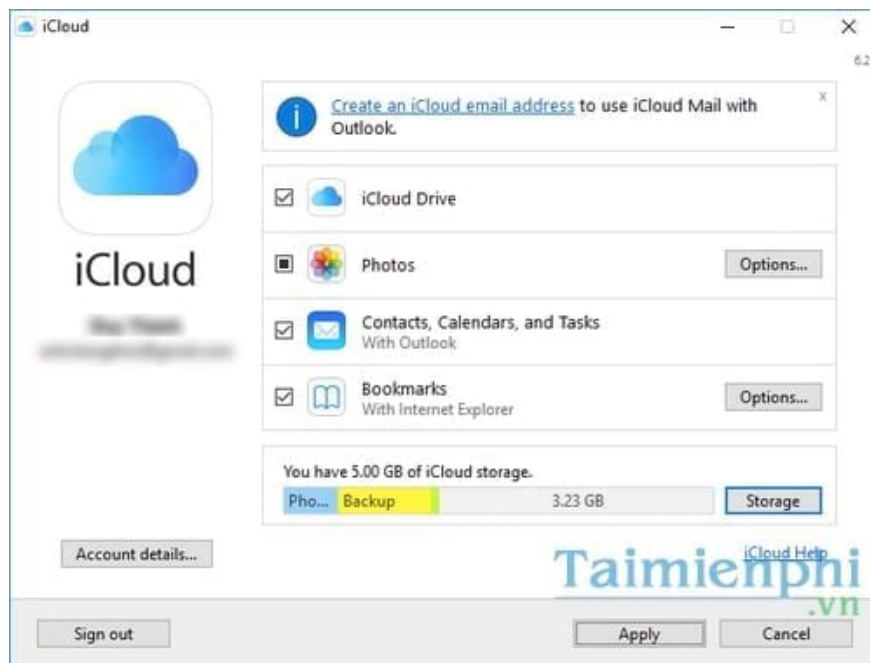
iCloud

6.2

iCloud

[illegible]
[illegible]

Create an iCloud email address to use iCloud Mail with Outlook.

x

iCloud Drive

Photos

Options...

Contacts, Calendars, and Tasks
With Outlook

Bookmarks
With Internet Explorer

Options...

You have 5.00 GB of iCloud storage.

Pho... Backup 3.23 GB

Storage

Account details...

iCloud Help

Taimienphi
.vn

Sign out

Apply

Cancel